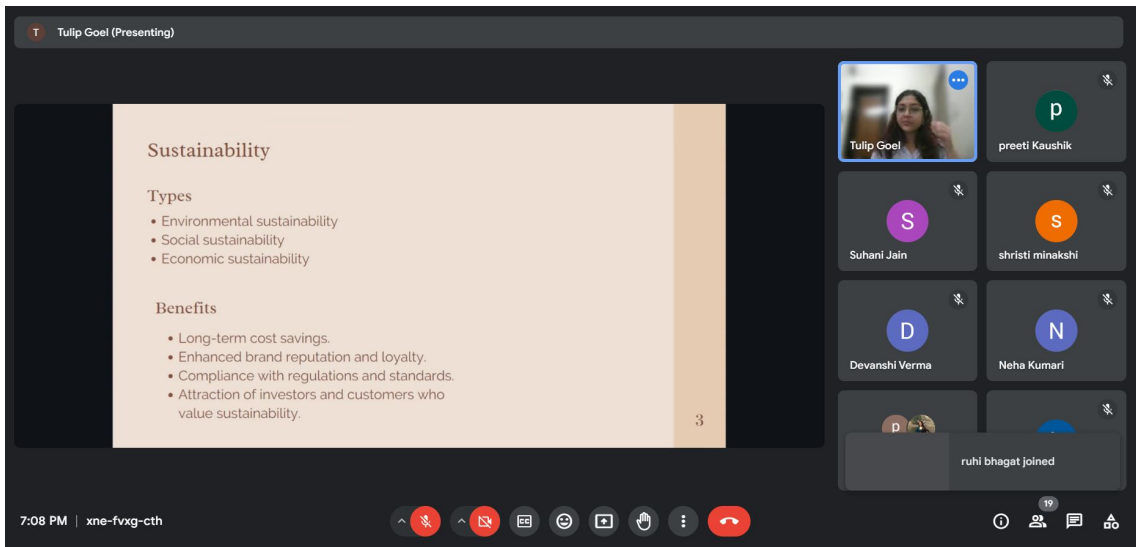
T Tulip Goel (Presenting)

Sustainability

Types

• Environmental sustainability
• Social sustainability
• Economic sustainability

Benefits

• Long-term cost savings.
• Enhanced brand reputation and loyalty.
• Compliance with regulations and standards.
• Attraction of investors and customers who value sustainability.

3

Tulip Goel

p
preeti Kaushik

S
Suhani Jain

s
shristi minakshi

D
Devanshi Verma

N
Neha Kumari

p

ruhi bhagat joined

7:08 PM | xne-fvxg-cth

19